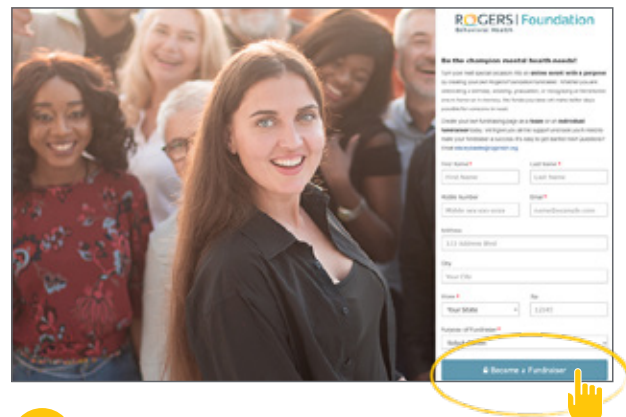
ROGERS | Foundation
Behavioral Health

Be the champion mental health needs!

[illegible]

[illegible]

First Name *
First Name

Last Name *
Last Name

Mobile Number
Mobile xxx-xxx-xxxx

Email *
name@example.com

Address
123 Address Blvd

City
Your City

State *
Your State

Zip
12345

Purpose of Fundraiser *
Select Option

Become a Fundraiser